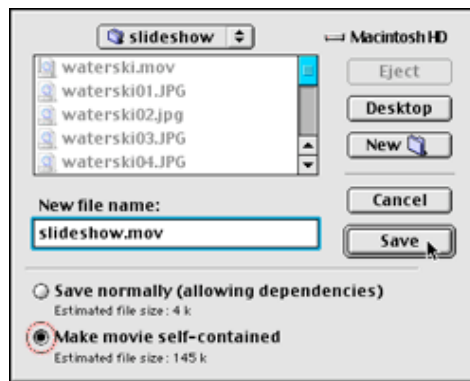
slideshow

Macintosh HD

waterski.mov
waterski01.JPG
waterski02.jpg
waterski03.JPG
waterski04.JPG

Eject

Desktop

New

New file name:

slideshow.mov

Cancel

Save

Save normally (allowing dependencies)
Estimated file size : 4 k

Make movie self-contained
Estimated file size : 145 k